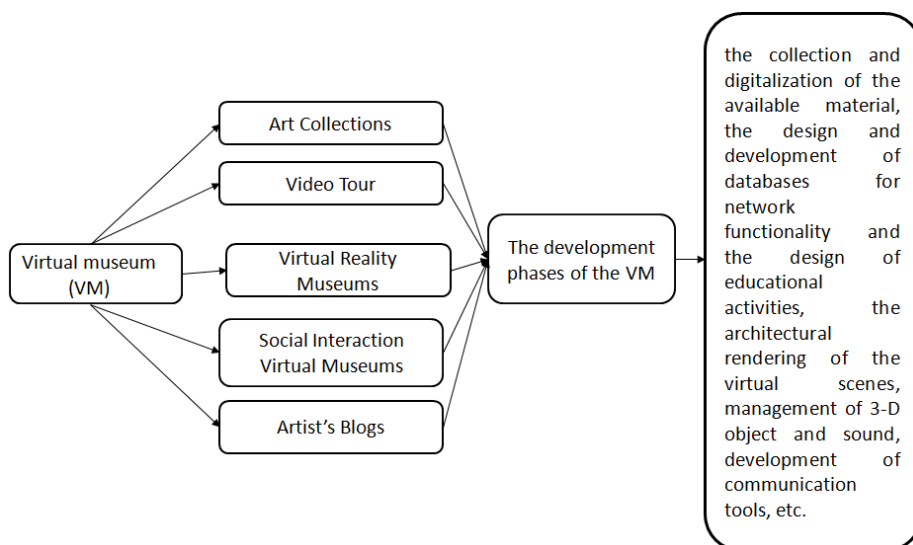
Virtual museum (VM)

Art Collections

Video Tour

Virtual Reality Museums

Social Interaction Virtual Museums

Artist's Blogs

The development phases of the VM

the collection and digitalization of the available material, the design and development of databases for network functionality and the design of educational activities, the architectural rendering of the virtual scenes, management of 3-D object and sound, development of communication tools, etc.